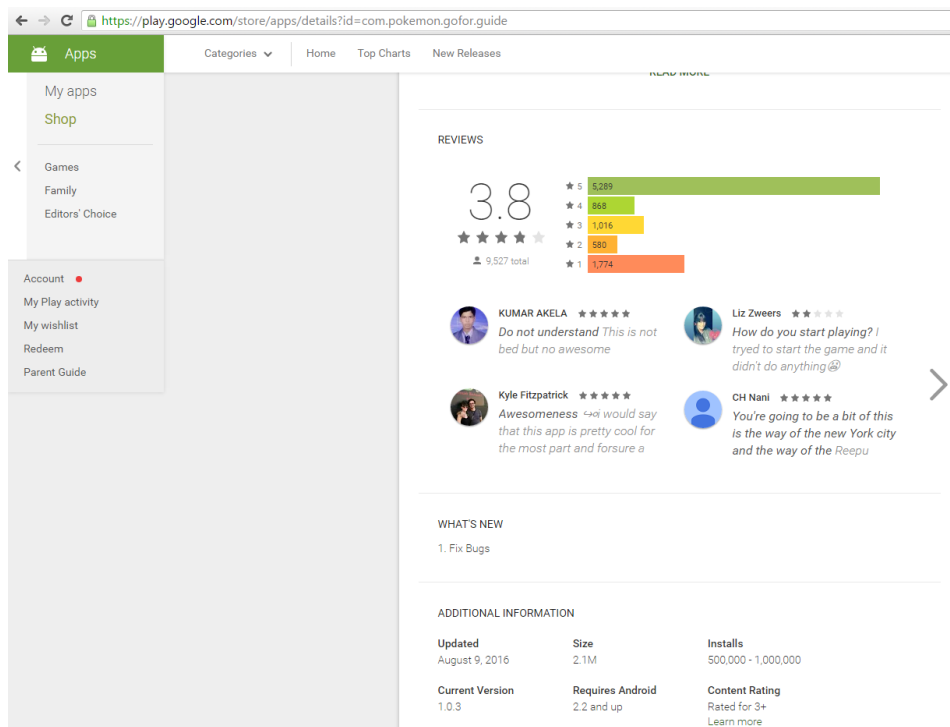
https://play.google.com/store/apps/details?id=com.pokemon.gofor.guide

Apps

Categories
Home
Top Charts
New Releases

My apps
Shop

Games
Family
Editors' Choice

Account
My Play activity
My wishlist
Redeem
Parent Guide

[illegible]

REVIEWS

3.8

9,527 total

5 5,289
4 868
3 1,016
2 580
1 1,774

KUMAR AKELA
Do not understand This is not bed but no awesome

Liz Zweers
How do you start playing? I tryed to start the game and it didn't do anything

Kyle Fitzpatrick
Awesomeness ↪oi would say that this app is pretty cool for the most part and forsure a

CH Nani
You're going to be a bit of this is the way of the new York city and the way of the Reepu

WHAT'S NEW
1. Fix Bugs

ADDITIONAL INFORMATION

| Updated | Size | Installs |
|---|---|---|
| August 9, 2016 | 2.1M | 500,000 - 1,000,000 |
| Current Version | Requires Android | Content Rating |
| 1.0.3 | 2.2 and up | Rated for 3+ |
| | | Learn more |